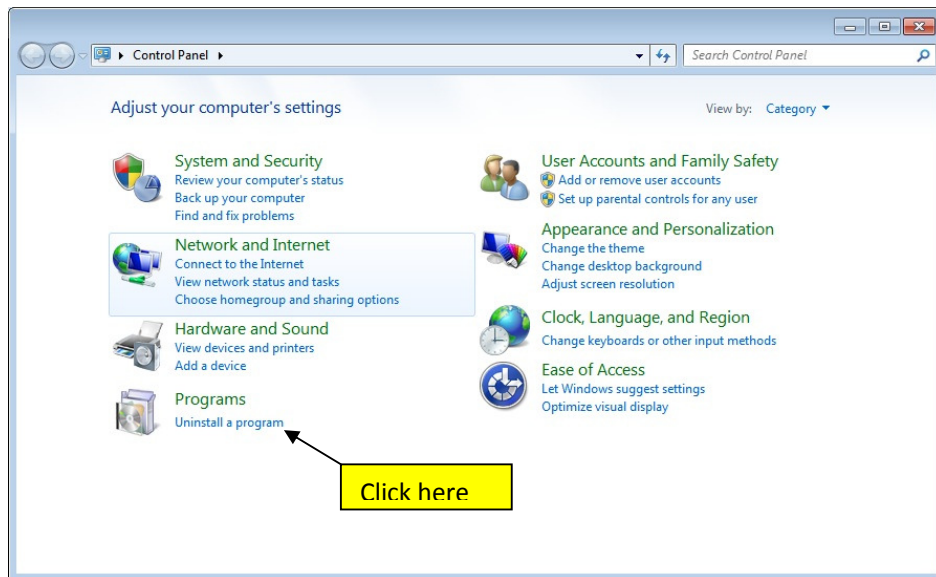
Control Panel

Search Control Panel

Adjust your computer's settings

View by: Category

System and Security
Review your computer's status
Back up your computer
Find and fix problems

Network and Internet
Connect to the Internet
View network status and tasks
Choose homegroup and sharing options

Hardware and Sound
View devices and printers
Add a device

Programs
Uninstall a program

User Accounts and Family Safety
Add or remove user accounts
Set up parental controls for any user

Appearance and Personalization
Change the theme
Change desktop background
Adjust screen resolution

Clock, Language, and Region
Change keyboards or other input methods

Ease of Access
Let Windows suggest settings
Optimize visual display

Click here